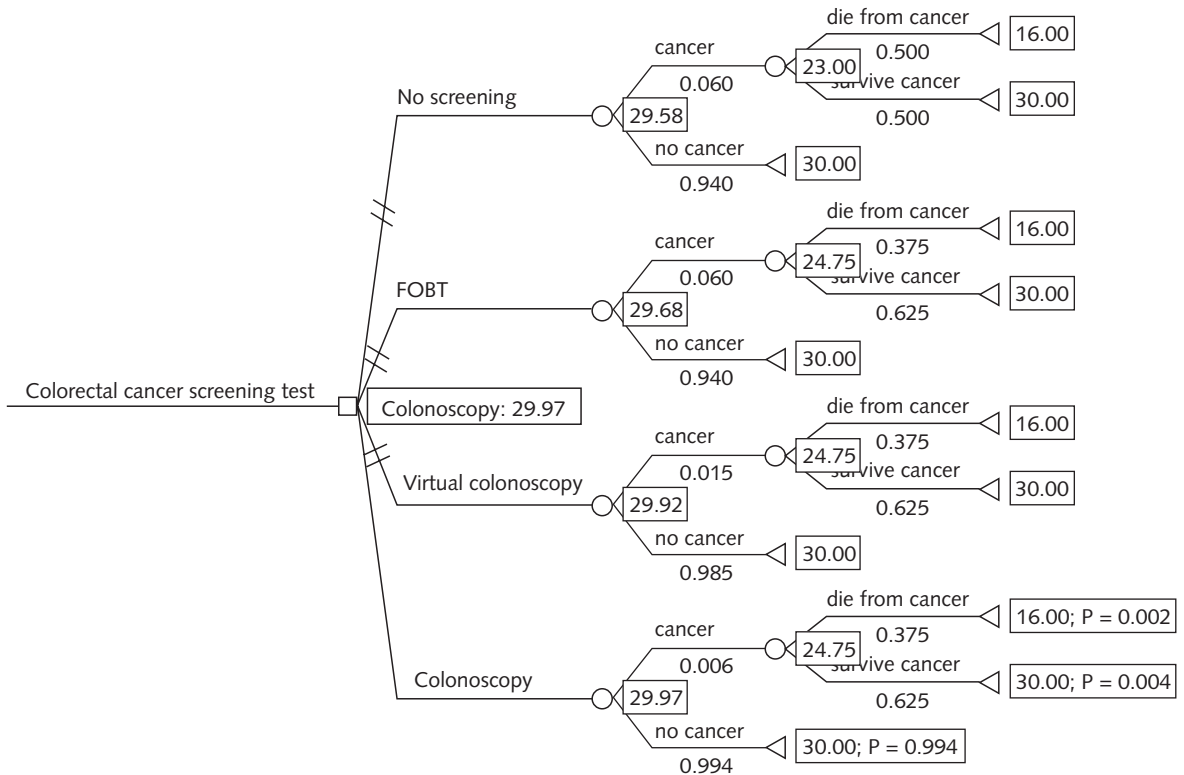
Colorectal cancer screening test

Colonoscopy: 29.97

No screening
29.58
cancer
0.060
23.00
die from cancer
0.500
16.00
survive cancer
0.500
30.00
no cancer
0.940
30.00

FOBT
29.68
cancer
0.060
24.75
die from cancer
0.375
16.00
survive cancer
0.625
30.00
no cancer
0.940
30.00

Virtual colonoscopy
29.92
cancer
0.015
24.75
die from cancer
0.375
16.00
survive cancer
0.625
30.00
no cancer
0.985
30.00

Colonoscopy
29.97
cancer
0.006
24.75
die from cancer
0.375
16.00; P = 0.002
survive cancer
0.625
30.00; P = 0.004
no cancer
0.994
30.00; P = 0.994